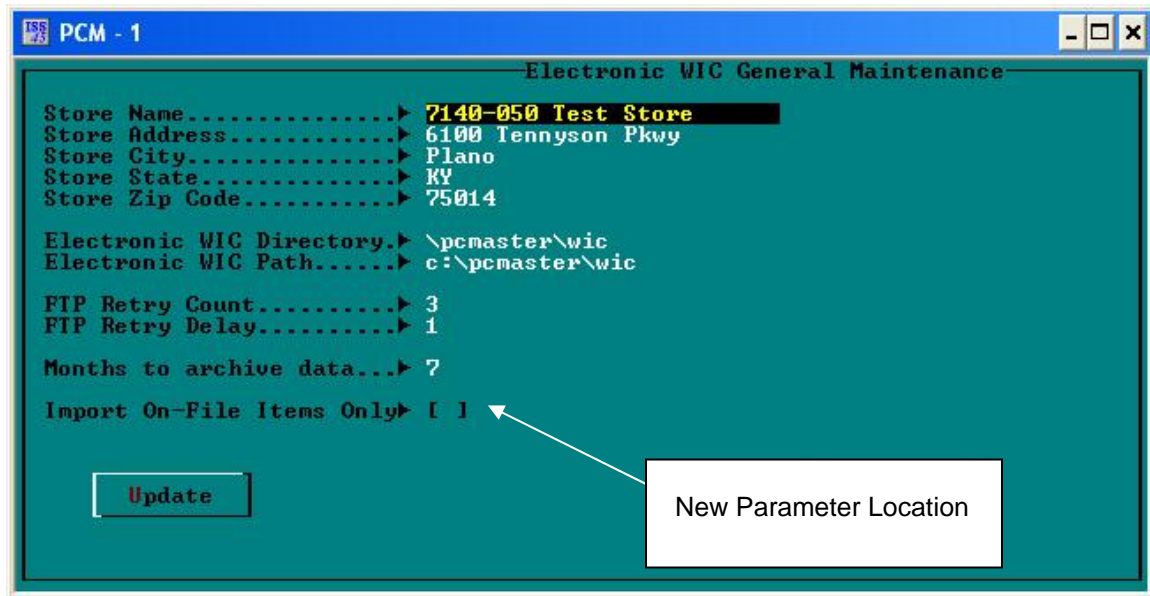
PCM - 1

Electronic WIC General Maintenance

Store Name..............▸ 7140-050 Test Store
Store Address...........▸ 6100 Tennyson Pkwy
Store City..............▸ Plano
Store State.............▸ KY
Store Zip Code..........▸ 75014

Electronic WIC Directory.▸ \pcmaster\wic
Electronic WIC Path......▸ c:\pcmaster\wic

FTP Retry Count.........▸ 3
FTP Retry Delay.........▸ 1

Months to archive data...▸ 7

Import On-File Items Only▸ [ ]

Update

New Parameter Location